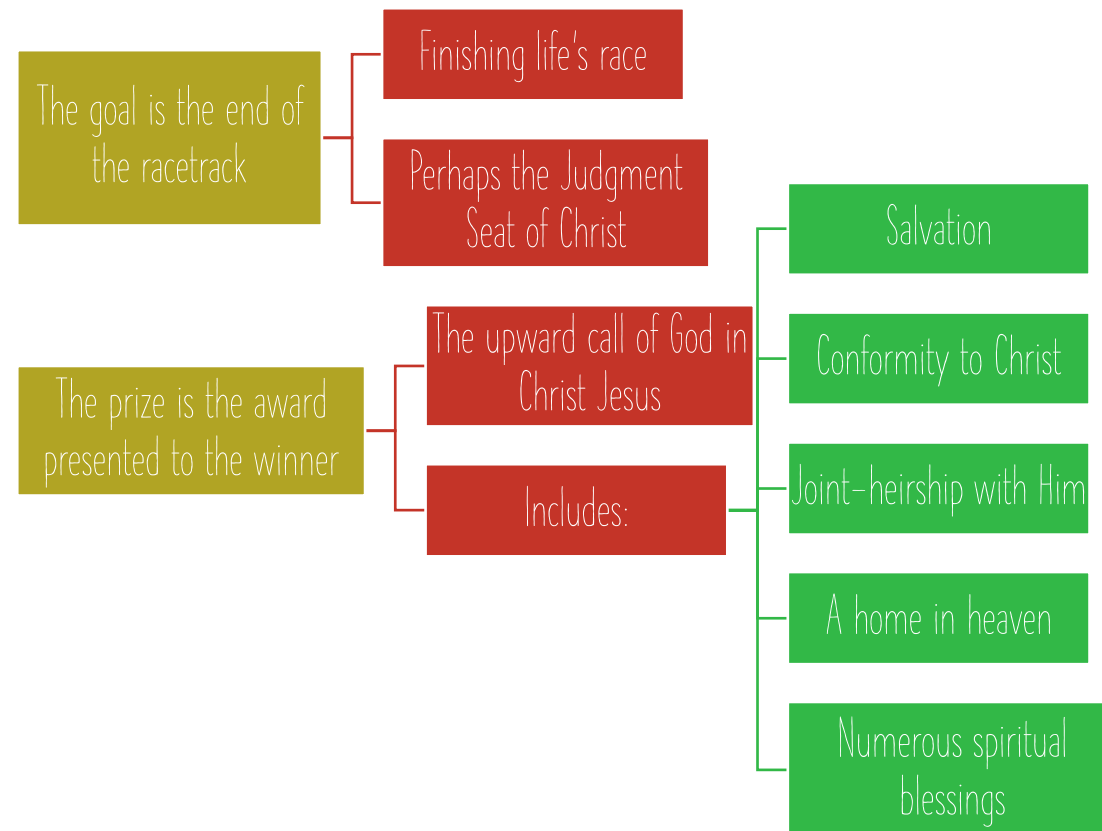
The goal is the end of the racetrack

Finishing life's race

Perhaps the Judgment Seat of Christ

The prize is the award presented to the winner

The upward call of God in Christ Jesus

Includes:

Salvation

Conformity to Christ

Joint-heirship with Him

A home in heaven

Numerous spiritual blessings